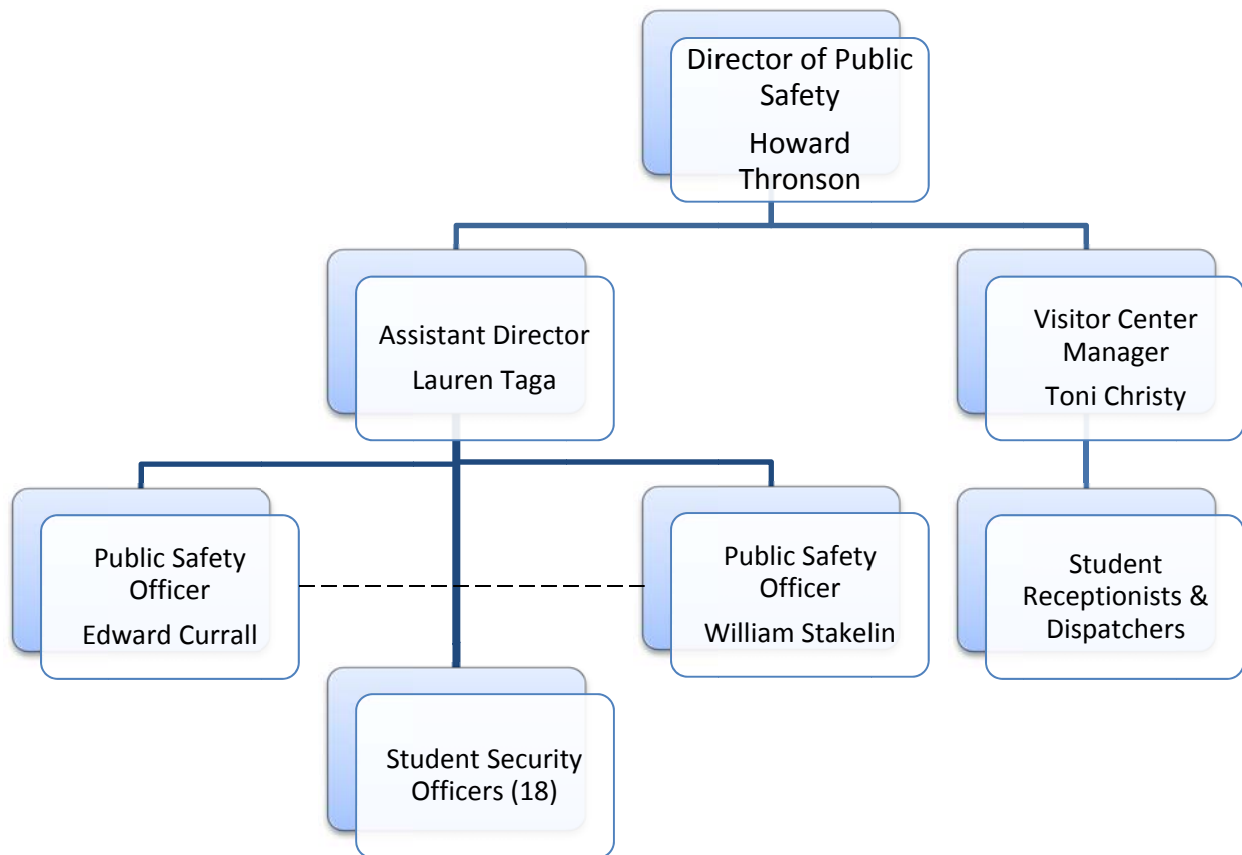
Director of Public Safety
Howard Thronson

Assistant Director
Lauren Taga

Visitor Center Manager
Toni Christy

Public Safety Officer
Edward Currall

Public Safety Officer
William Stakelin

Student Receptionists & Dispatchers

Student Security Officers (18)